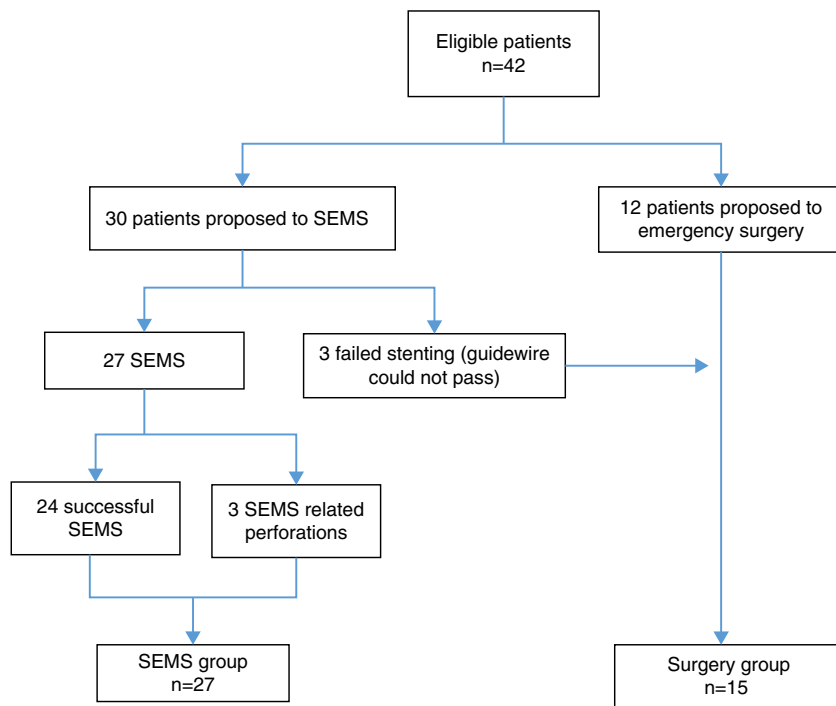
Eligible patients
n=42

30 patients proposed to SEMS

12 patients proposed to emergency surgery

27 SEMS

3 failed stenting (guidewire could not pass)

24 successful SEMS

3 SEMS related perforations

SEMS group
n=27

Surgery group
n=15